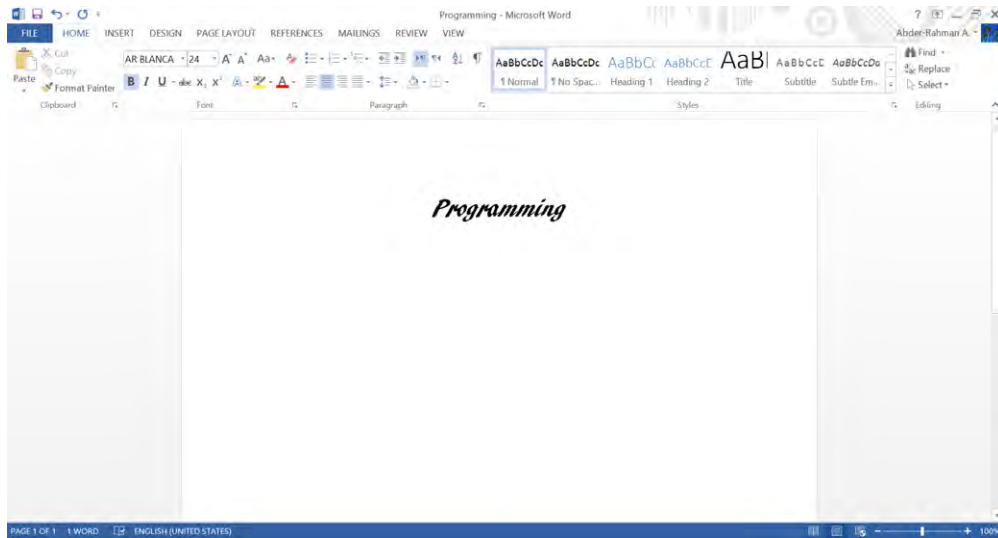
Programming - Microsoft Word

? 
Abder-Rahman A.

FILE HOME INSERT DESIGN PAGE LAYOUT REFERENCES MAILINGS REVIEW VIEW

Cut
Copy
Paste
Format Painter
Clipboard

AR BLANCA 24
B I U abc $x_2$ $x^2$
Font

Paragraph

AaBbCcDc ¶ Normal
AaBbCcDc ¶ No Spac...
AaBbCc Heading 1
AaBbCcE Heading 2
AaB Title
AaBbCcE Subtitle
AaBbCcDa Subtle Em...
Styles

Find
Replace
Select
Editing

Programming

PAGE 1 OF 1 1 WORD ENGLISH (UNITED STATES)
100%